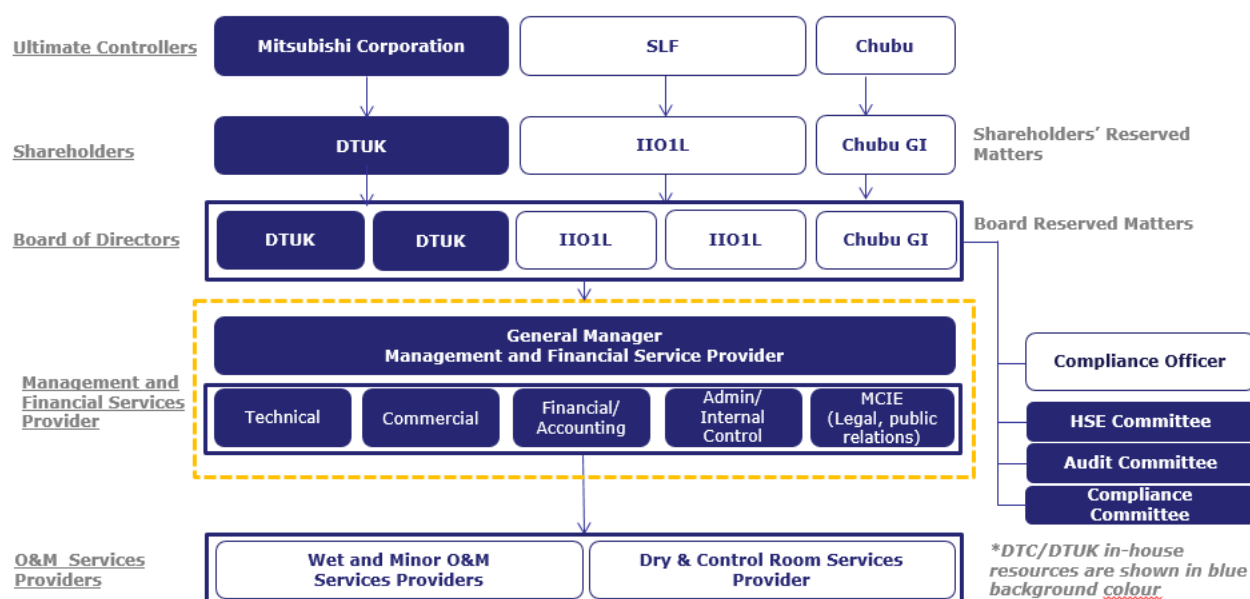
Ultimate Controllers

Mitsubishi Corporation

SLF

Chubu

Shareholders

DTUK

IIO1L

Chubu GI

Shareholders' Reserved Matters

Board of Directors

DTUK

DTUK

IIO1L

IIO1L

Chubu GI

Board Reserved Matters

Management and Financial Services Provider

General Manager
Management and Financial Service Provider

Technical

Commercial

Financial/ Accounting

Admin/ Internal Control

MCIE (Legal, public relations)

Compliance Officer

HSE Committee

Audit Committee

Compliance Committee

O&M Services Providers

Wet and Minor O&M Services Providers

Dry & Control Room Services Provider

*DTC/DTUK in-house resources are shown in blue background colour